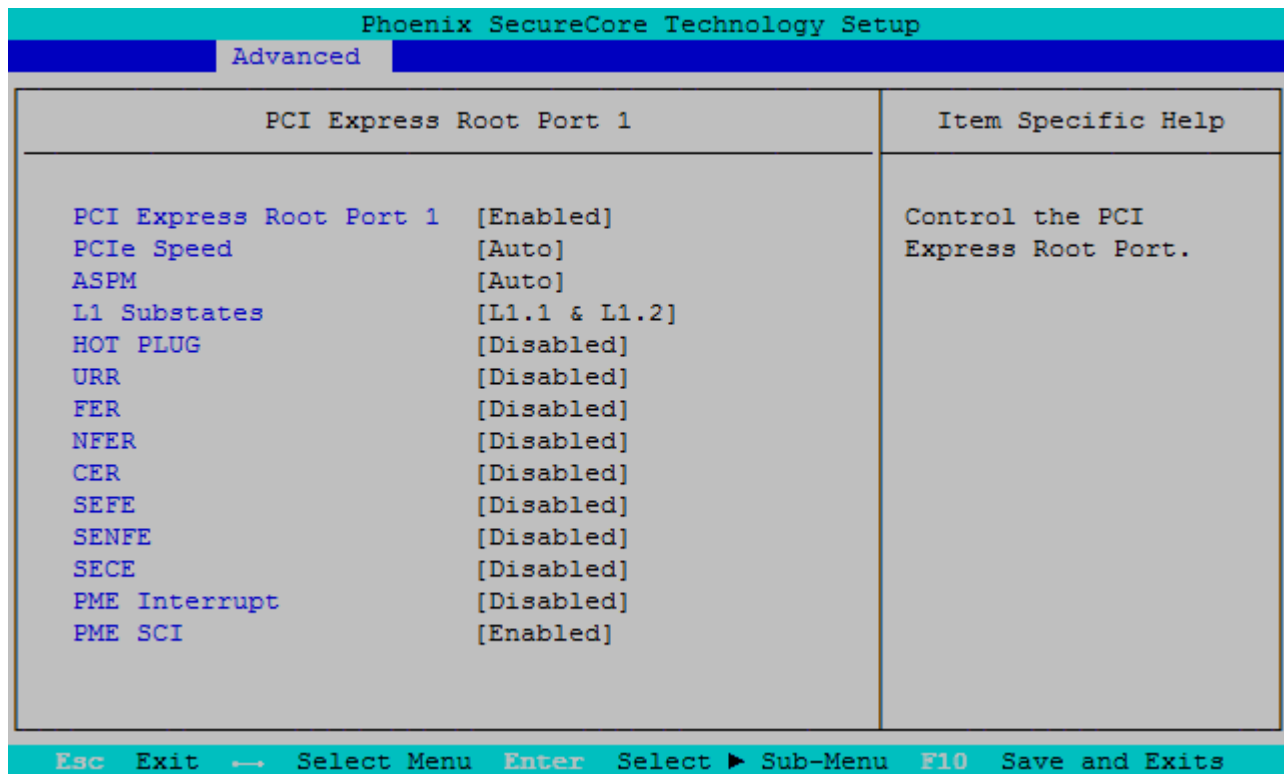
Phoenix SecureCore Technology Setup

Advanced

PCI Express Root Port 1

Item Specific Help

| | |
|---|---|
| PCI Express Root Port 1 | [Enabled] |
| PCIe Speed | [Auto] |
| ASPM | [Auto] |
| L1 Substates | [L1.1 & L1.2] |
| HOT PLUG | [Disabled] |
| URR | [Disabled] |
| FER | [Disabled] |
| NFER | [Disabled] |
| CER | [Disabled] |
| SEFE | [Disabled] |
| SENFE | [Disabled] |
| SECE | [Disabled] |
| PME Interrupt | [Disabled] |
| PME SCI | [Enabled] |

Control the PCI Express Root Port.

Esc Exit ←→ Select Menu Enter Select ▶ Sub-Menu F10 Save and Exits